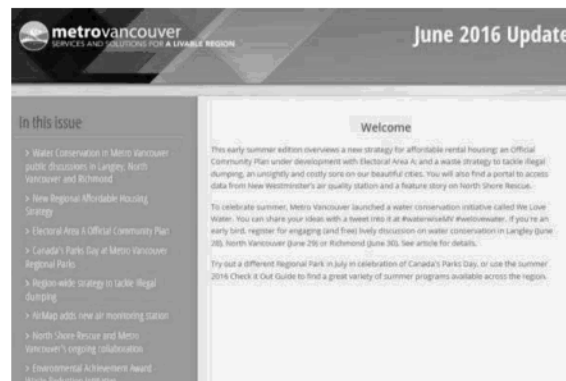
metrovancouver
SERVICES AND SOLUTIONS FOR A LIVABLE REGION

June 2016 Update

In this issue

> Water Conservation in Metro Vancouver public discussions in Langley, North Vancouver and Richmond

> New Regional Affordable Housing Strategy

> Electoral Area A Official Community Plan

> Canada's Parks Day at Metro Vancouver Regional Parks

> Region-wide strategy to tackle illegal dumping

> AirMap adds new air monitoring station

> North Shore Rescue and Metro Vancouver's ongoing collaboration

> Environmental Achievement Award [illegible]

Welcome

This early summer edition overviews a new strategy for affordable rental housing; an Official Community Plan under development with Electoral Area A; and a waste strategy to tackle illegal dumping, an unsightly and costly scourge on our beautiful cities. You will also find a portal to access data from New Westminster's air quality station and a feature story on North Shore Rescue.

To celebrate summer, Metro Vancouver launched a water conservation initiative called We Love Water. You can share your ideas with a tweet into it at #waterwiseMV #welovewater. If you're an early bird, register for engaging (and free) lively discussion on water conservation in Langley (June 28), North Vancouver (June 29) or Richmond (June 30). See article for details.

Try out a different Regional Park in July in celebration of Canada's Parks Day, or use the summer 2016 Check It Out Guide to find a great variety of summer programs available across the region.